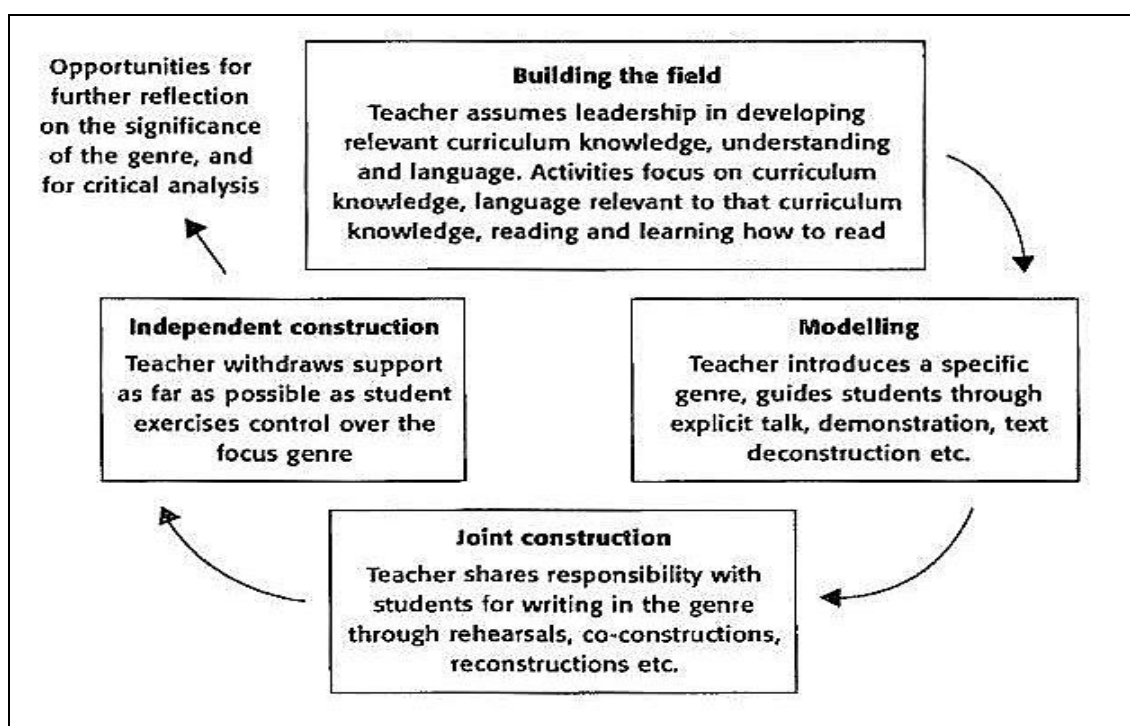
Opportunities for further reflection on the significance of the genre, and for critical analysis

Building the field
Teacher assumes leadership in developing relevant curriculum knowledge, understanding and language. Activities focus on curriculum knowledge, language relevant to that curriculum knowledge, reading and learning how to read

Modelling
Teacher introduces a specific genre, guides students through explicit talk, demonstration, text deconstruction etc.

Joint construction
Teacher shares responsibility with students for writing in the genre through rehearsals, co-constructions, reconstructions etc.

Independent construction
Teacher withdraws support as far as possible as student exercises control over the focus genre